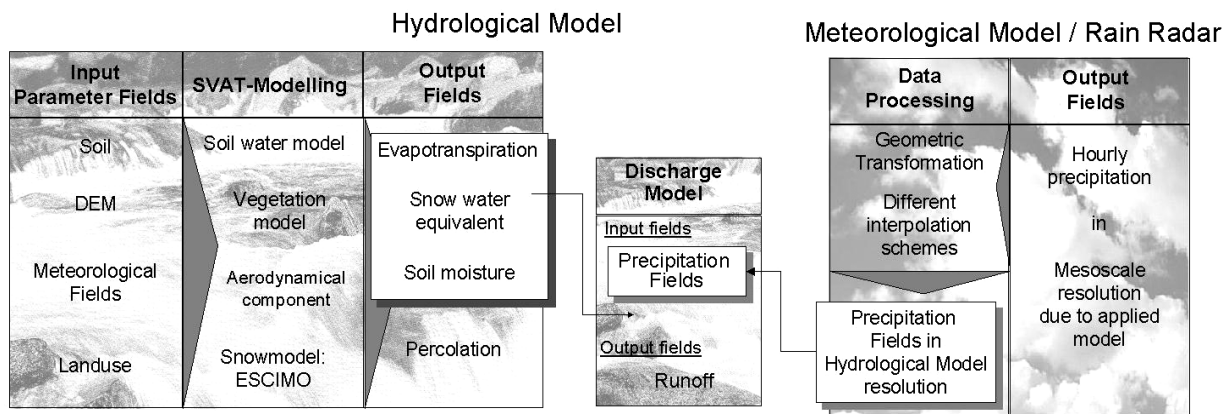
Hydrological Model

Input Parameter Fields

Soil

DEM

Meteorological Fields

Landuse

SVAT-Modelling

Soil water model

Vegetation model

Aerodynamical component

Snowmodel: ESCIMO

Output Fields

Evapotranspiration

Snow water equivalent

Soil moisture

Percolation

Discharge Model

Input fields

Precipitation Fields

Output fields

Runoff

Meteorological Model / Rain Radar

Data Processing

Geometric Transformation

Different interpolation schemes

Precipitation Fields in Hydrological Model resolution

Output Fields

Hourly precipitation

in

Mesoscale resolution due to applied model